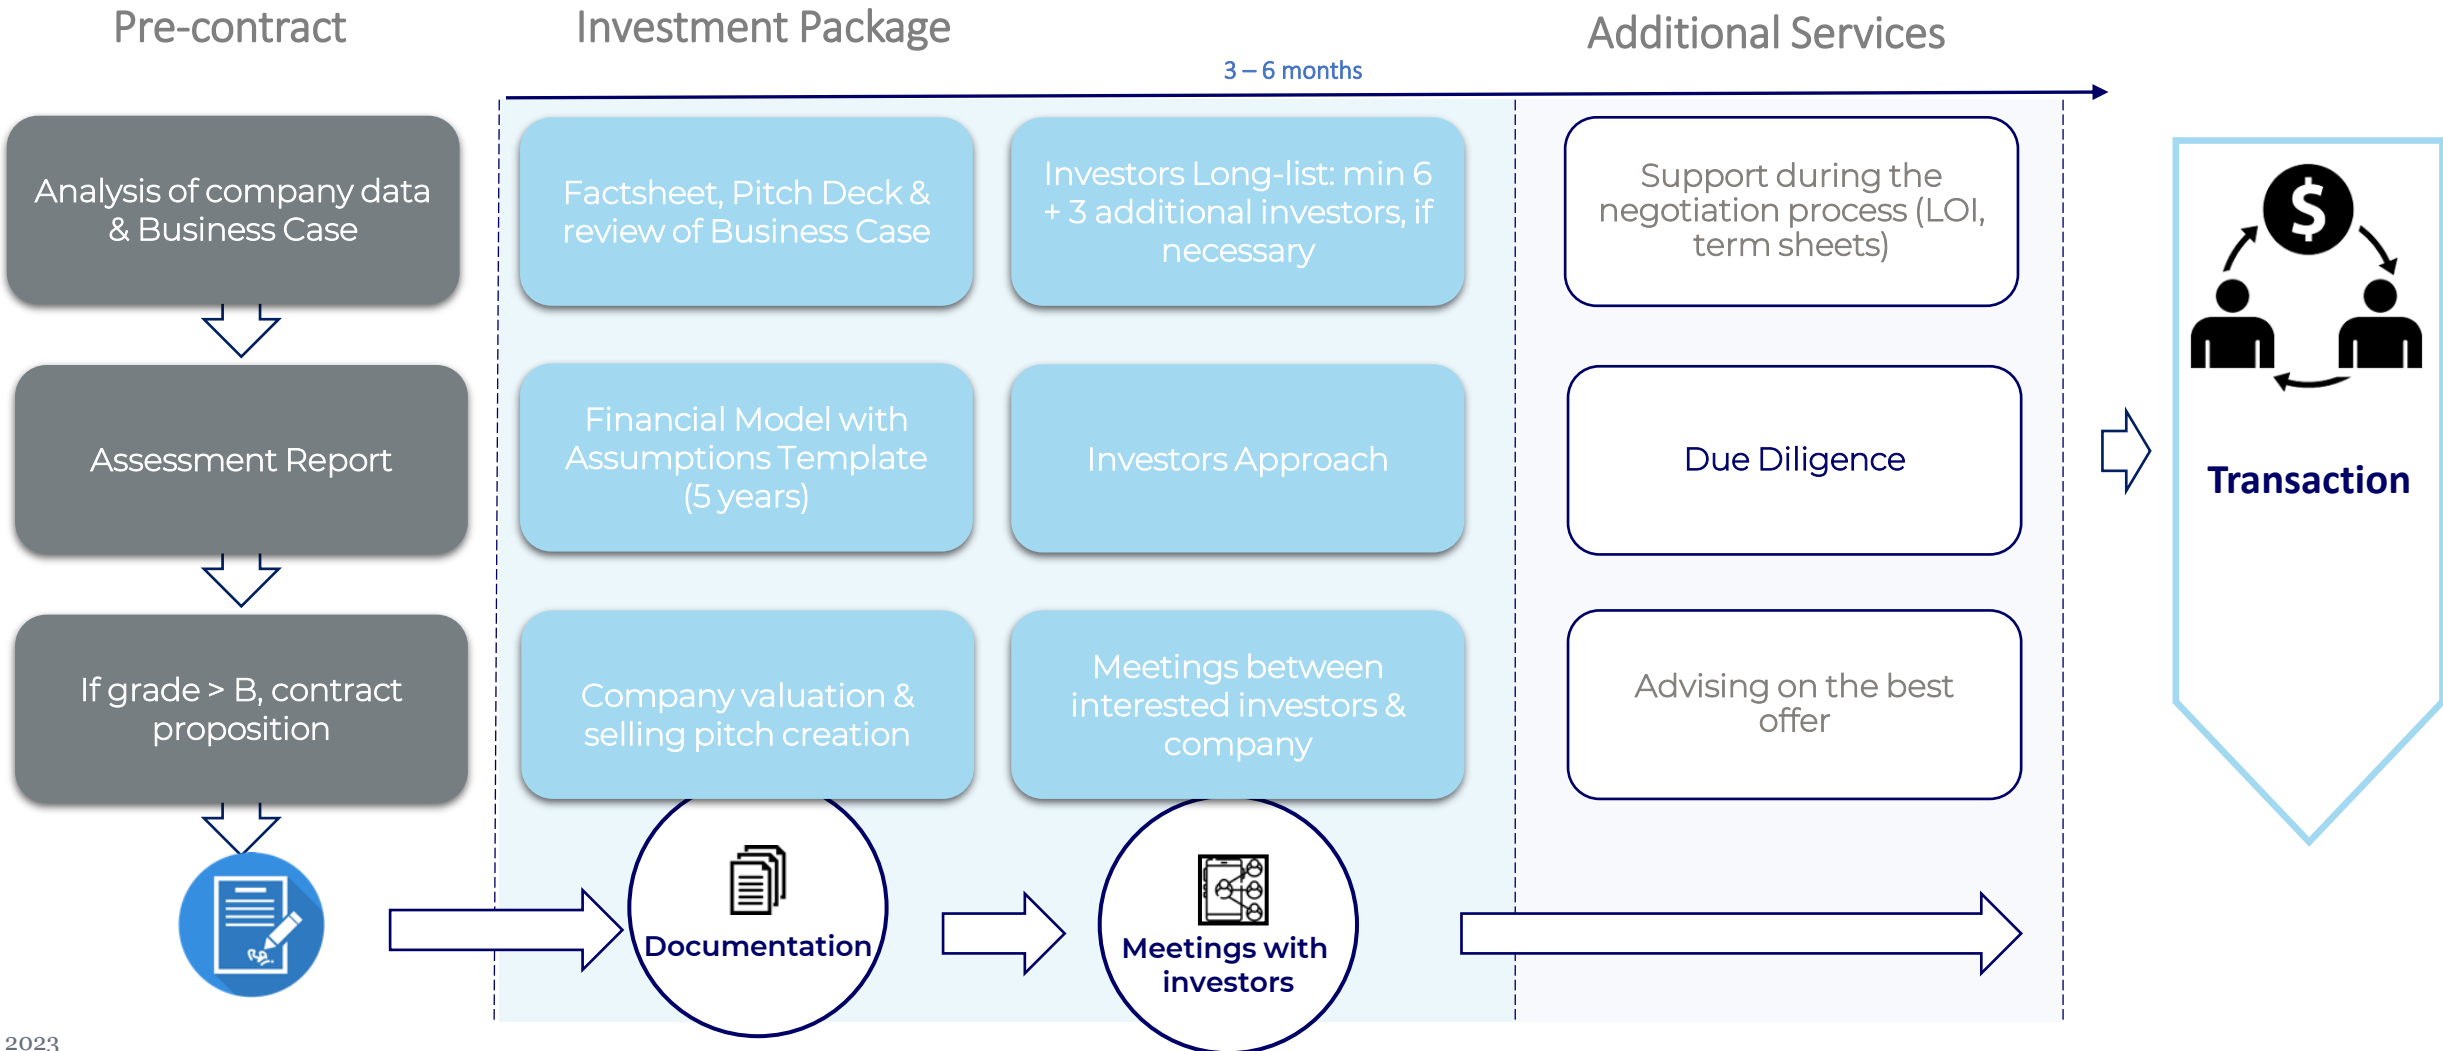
Pre-contract

Investment Package

Additional Services

3 – 6 months

Analysis of company data & Business Case

Assessment Report

If grade > B, contract proposition

Factsheet, Pitch Deck & review of Business Case

Investors Long-list: min 6 + 3 additional investors, if necessary

Financial Model with Assumptions Template (5 years)

Investors Approach

Company valuation & selling pitch creation

Meetings between interested investors & company

Documentation

Meetings with investors

Support during the negotiation process (LOI, term sheets)

Due Diligence

Advising on the best offer

$

Transaction

2023